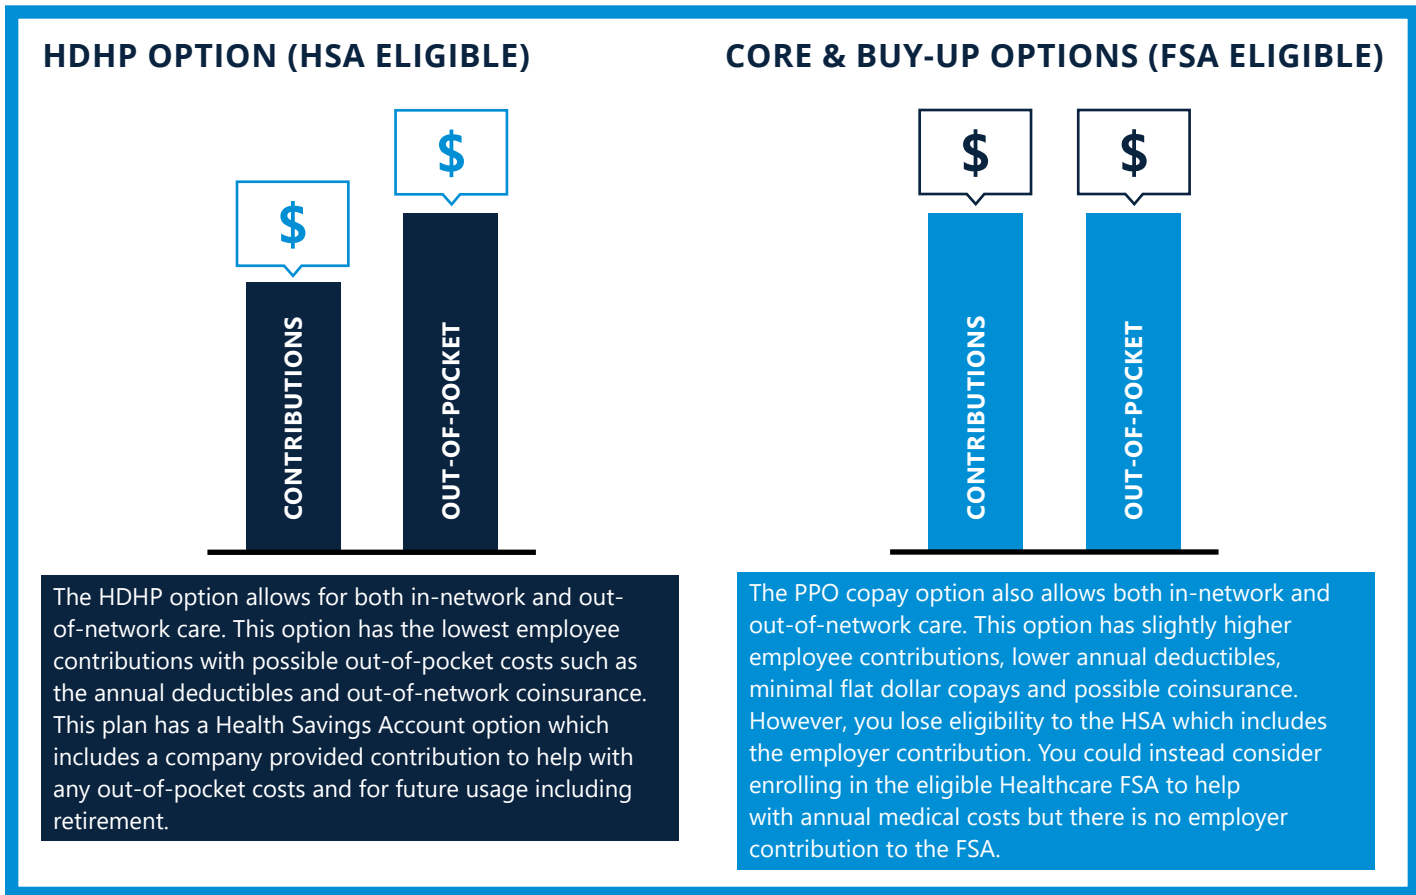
HDHP OPTION (HSA ELIGIBLE)

$

$

CONTRIBUTIONS

OUT-OF-POCKET

The HDHP option allows for both in-network and out-of-network care. This option has the lowest employee contributions with possible out-of-pocket costs such as the annual deductibles and out-of-network coinsurance. This plan has a Health Savings Account option which includes a company provided contribution to help with any out-of-pocket costs and for future usage including retirement.

CORE & BUY-UP OPTIONS (FSA ELIGIBLE)

$

$

CONTRIBUTIONS

OUT-OF-POCKET

The PPO copay option also allows both in-network and out-of-network care. This option has slightly higher employee contributions, lower annual deductibles, minimal flat dollar copays and possible coinsurance. However, you lose eligibility to the HSA which includes the employer contribution. You could instead consider enrolling in the eligible Healthcare FSA to help with annual medical costs but there is no employer contribution to the FSA.